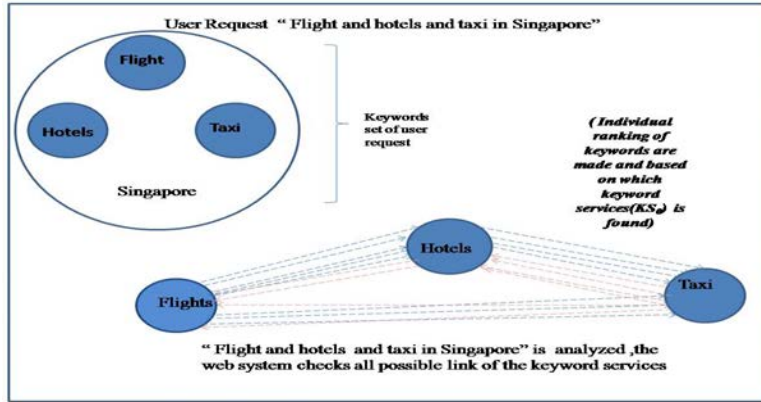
User Request " Flight and hotels and taxi in Singapore"

Flight

Hotels

Taxi

Singapore

Keywords set of user request

( Individual ranking of keywords are made and based on which keyword services($KS_e$) is found)

Hotels

Flights

Taxi

" Flight and hotels and taxi in Singapore" is analyzed ,the web system checks all possible link of the keyword services